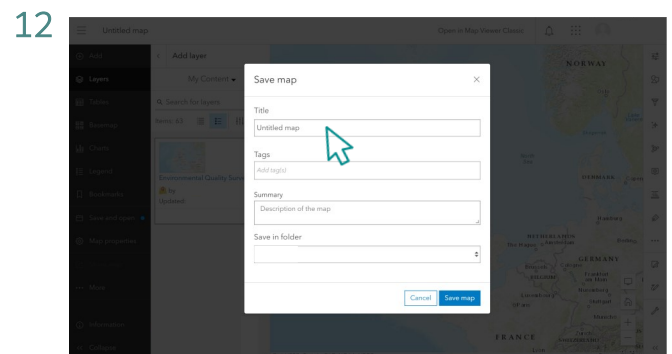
12

Untitled map

Open in Map Viewer Classic

Add

Layers

Tables

Basemap

Charts

Legend

Bookmarks

Save and open

Map properties

More

Add layer

My Content

Search for layers

Items: 1-1

Environmental Quality Survey

Updated:

Save map

Title

Untitled map

Tags

Add tag(s)

Summary

Description of the map

Save in folder

Cancel

Save map

NORWAY

DENMARK

GERMANY

Hamburg

FRANCE